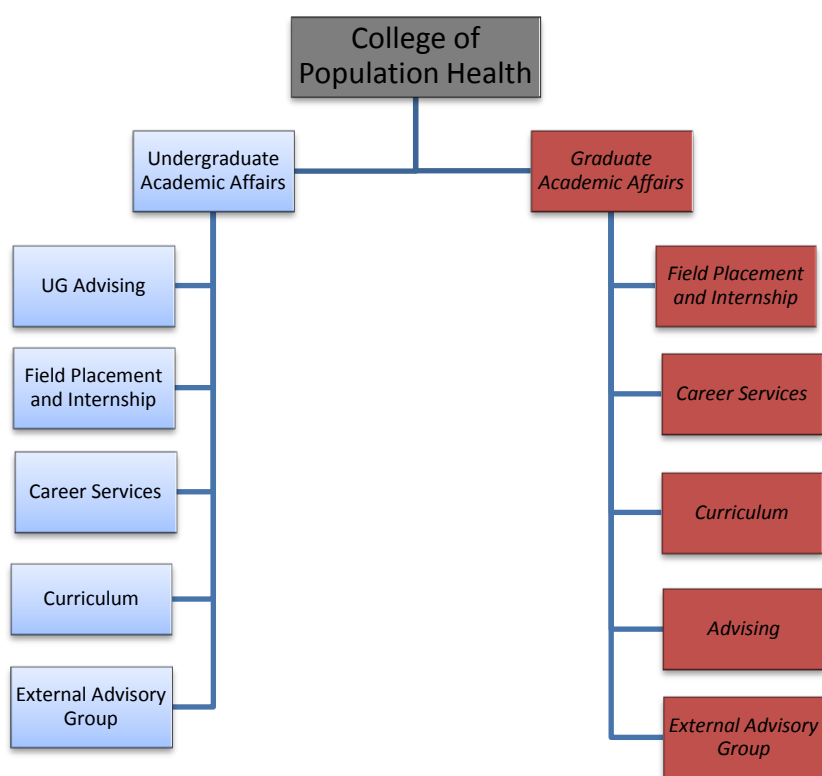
College of Population Health

Undergraduate Academic Affairs

UG Advising

Field Placement and Internship

Career Services

Curriculum

External Advisory Group

Graduate Academic Affairs

Field Placement and Internship

Career Services

Curriculum

Advising

External Advisory Group